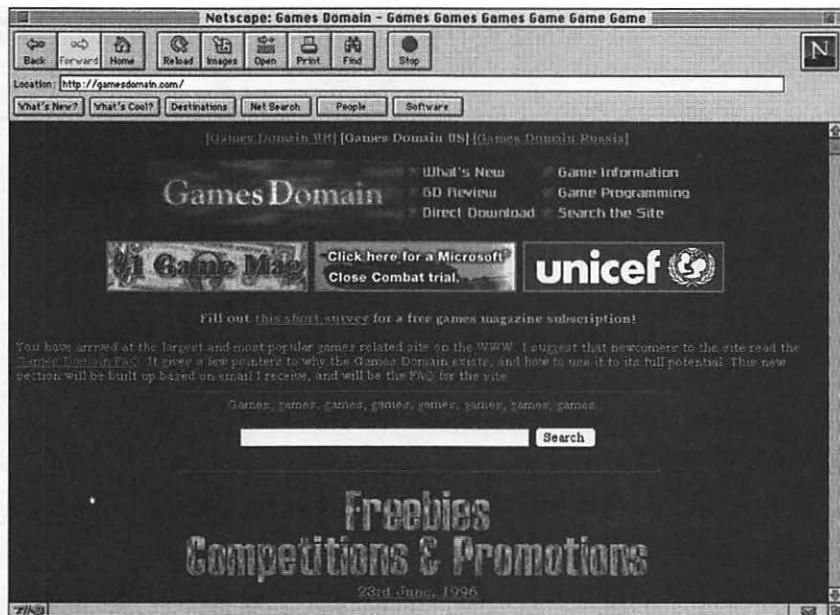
Netscape: Games Domain - Games Games Games Game Game Game

Back Forward Home Reload Images Open Print Find Stop

N

Location: http://gamesdomain.com/

What's New? What's Cool? Destinations Net Search People Software

[Games Domain UK] [Games Domain US] [Games Domain Russia]

Games Domain

What's New
GD Review
Direct Download
Game Information
Game Programming
Search the Site

Game Mag

Click here for a Microsoft Close Combat trial.

unicef

Fill out this short survey for a free games magazine subscription!

You have arrived at the largest and most popular games related site on the WWW. I suggest that newcomers to the site read the Games Domain FAQ. It gives a few pointers to why the Games Domain exists, and how to use it to its full potential. This new section will be built up based on email I receive, and will be the FAQ for the site.

Games, games, games, games, games, games, games, games

Search

Freebies
Competitions & Promotions

23rd June, 1996